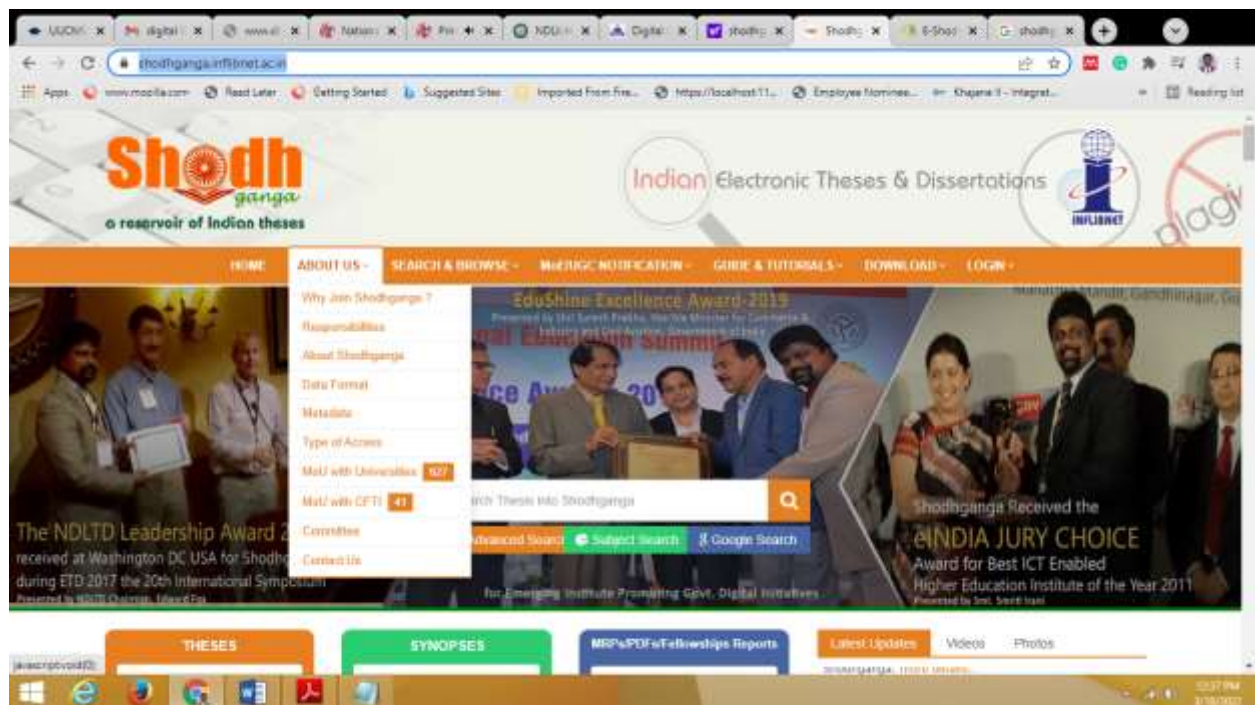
UUCMS × digital × www.sl × Nation × Pri × NDUI × Digital × shodhg × Shodh × E-Shod × shodhg ×

shodhganga.inflibnet.ac.in

Apps www.mozilla.com Read Later Getting Started Suggested Sites Imported From Fire... https://localhost:11... Employee Nominee... Khajane II - Integrat... Reading list

Shodh ganga
a reservoir of Indian theses

Indian Electronic Theses & Dissertations

INFLIBNET

HOME ABOUT US SEARCH & BROWSE MoE/UGC NOTIFICATION GUIDE & TUTORIALS DOWNLOAD LOGIN

Why Join Shodhganga ?
Responsibilities
About Shodhganga
Data Format
Metadata
Type of Access
MoU with Universities 827
MoU with CFTI 41
Committee
Contact Us

EduShine Excellence Award-2019

The NDLTD Leadership Award
received at Washington DC USA for Shodh
during ETD 2017 the 20th International Symposium

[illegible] Thesis into Shodhganga

Advanced Search Subject Search Google Search

for Emerging Institute Promoting Govt. Digital Initiatives

Shodhganga Received the
eINDIA JURY CHOICE
Award for Best ICT Enabled
Higher Education Institute of the Year 2011

THESES SYNOPSES MRPs/PDFs/Fellowships Reports

Latest Updates Videos Photos

javascript:void(0);